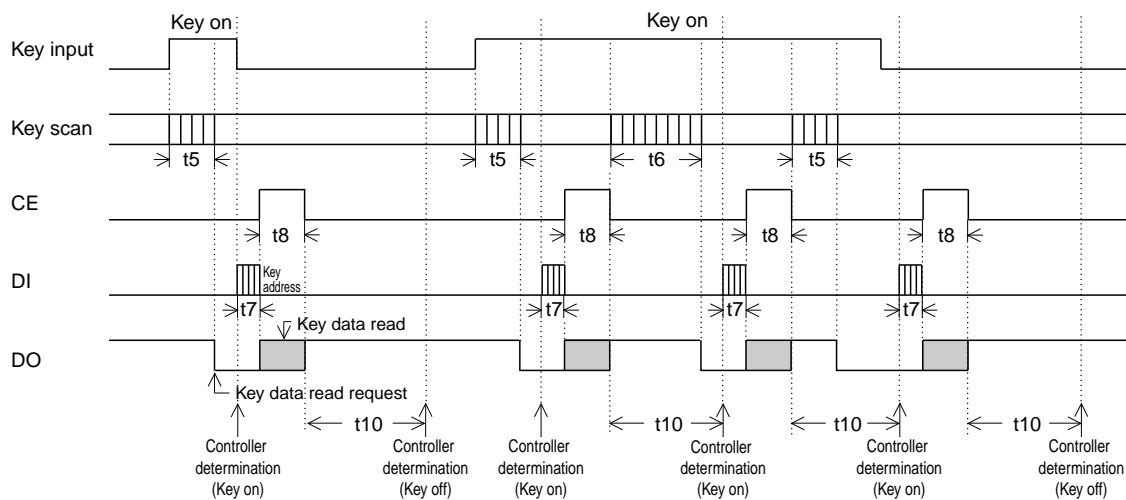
Key on

Key on

Key input

Key scan

t5

t5

t6

t5

CE

t8

t8

t8

t8

DI

Key address

t7

t7

t7

t7

Key data read

DO

Key data read request

t10

t10

t10

t10

Controller determination (Key on)

Controller determination (Key off)

Controller determination (Key on)

Controller determination (Key on)

Controller determination (Key on)

Controller determination (Key off)